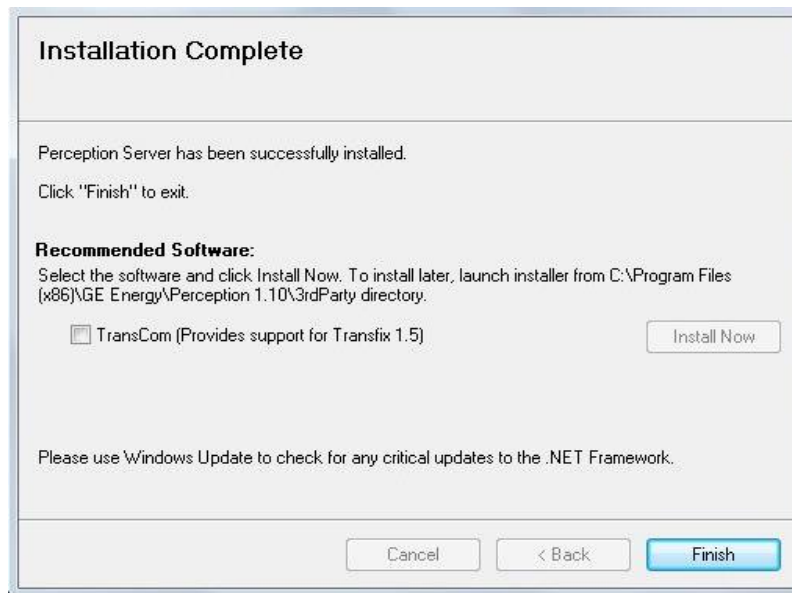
Installation Complete

Perception Server has been successfully installed.

Click "Finish" to exit.

Recommended Software:
Select the software and click Install Now. To install later, launch installer from C:\Program Files (x86)\GE Energy\Perception 1.10\3rdParty directory.

TransCom (Provides support for Transfix 1.5)

Install Now

Please use Windows Update to check for any critical updates to the .NET Framework.

Cancel

< Back

Finish